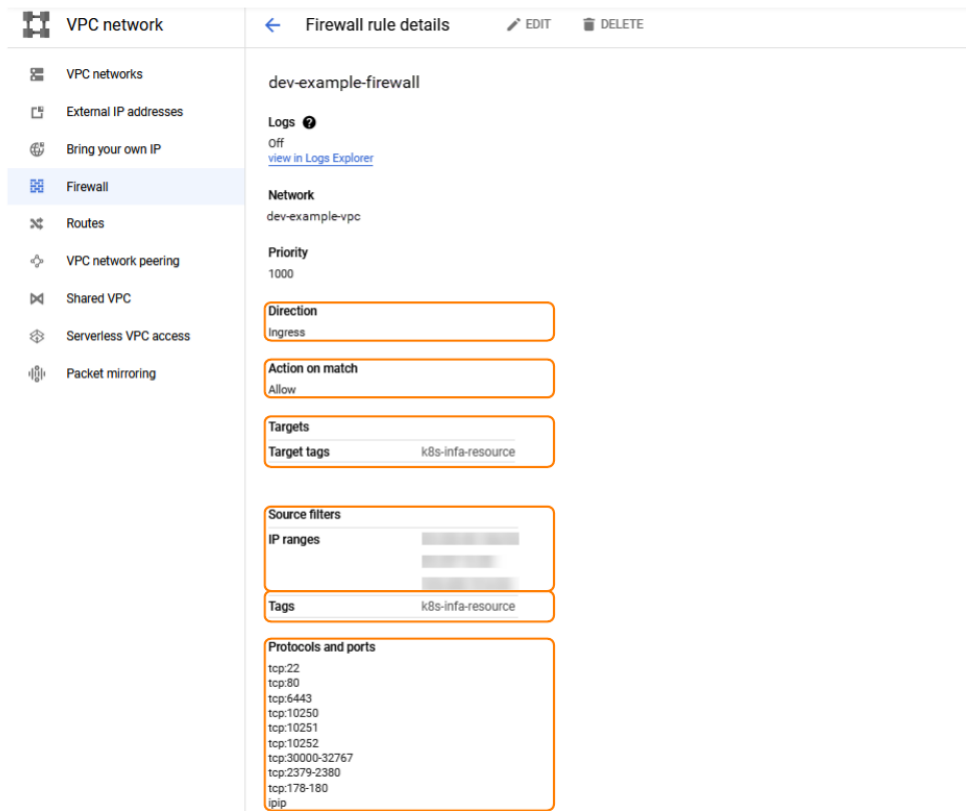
VPC network

VPC networks
External IP addresses
Bring your own IP
Firewall
Routes
VPC network peering
Shared VPC
Serverless VPC access
Packet mirroring

Firewall rule details EDIT DELETE

dev-example-firewall

Logs
Off
view in Logs Explorer

Network
dev-example-vpc

Priority
1000

Direction
Ingress

Action on match
Allow

Targets

| Target tags | k8s-infa-resource |
|---|---|

Source filters

| IP ranges | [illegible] |
|---|---|
| | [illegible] |
| | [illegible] |
| Tags | k8s-infa-resource |

Protocols and ports
tcp:22
tcp:80
tcp:6443
tcp:10250
tcp:10251
tcp:10252
tcp:30000-32767
tcp:2379-2380
tcp:178-180
ipip